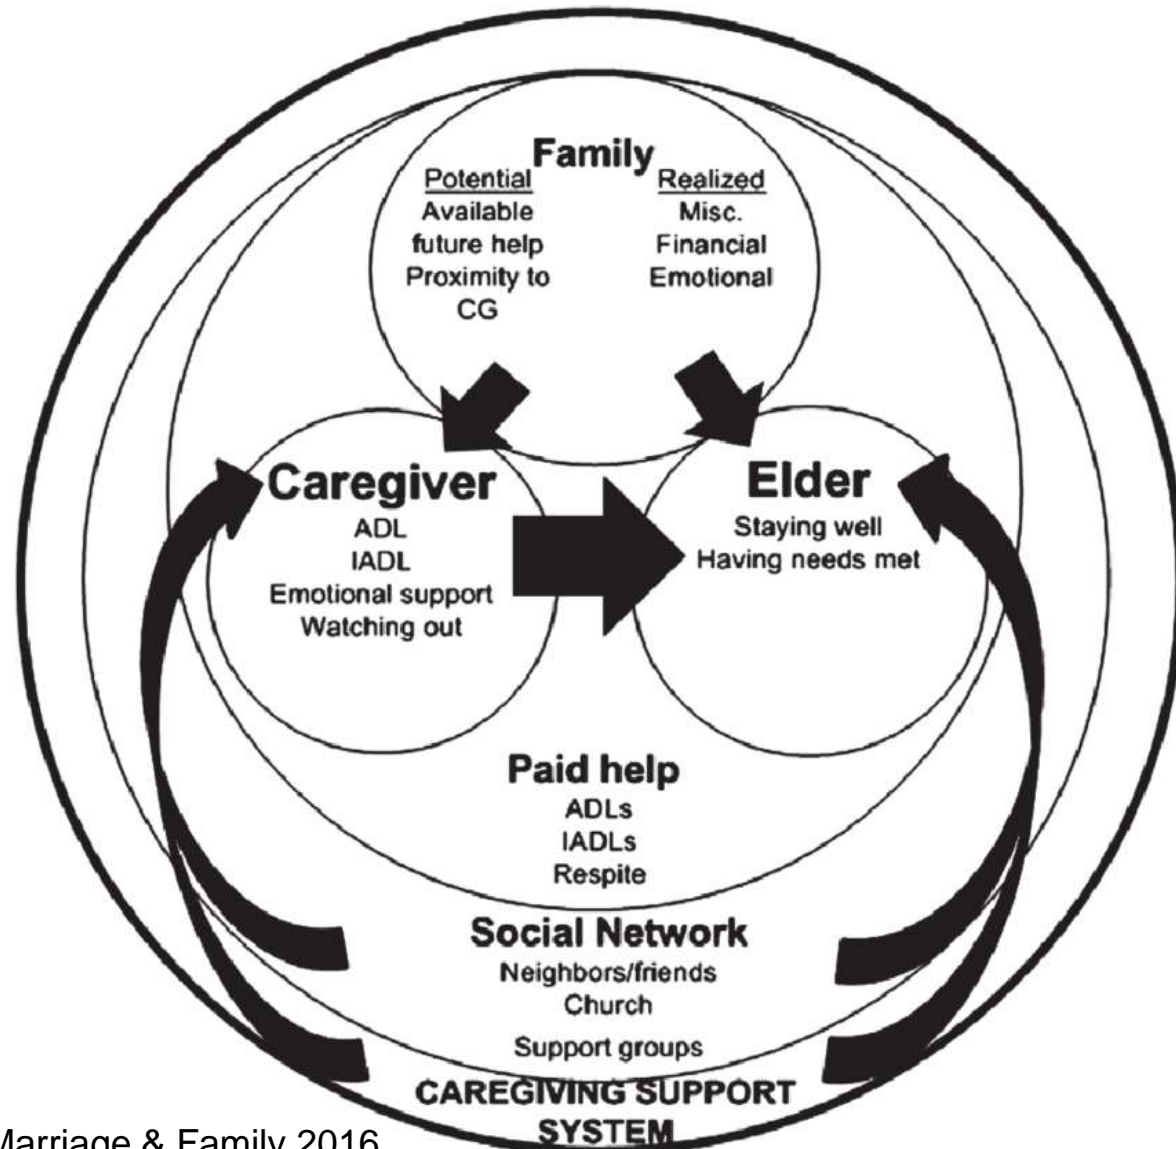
Family
Potential
Available future help
Proximity to CG

Realized
Misc.
Financial
Emotional

Caregiver
ADL
IADL
Emotional support
Watching out

Elder
Staying well
Having needs met

Paid help
ADLs
IADLs
Respite

Social Network
Neighbors/friends
Church
Support groups

CAREGIVING SUPPORT SYSTEM

Marriage & Family 2016